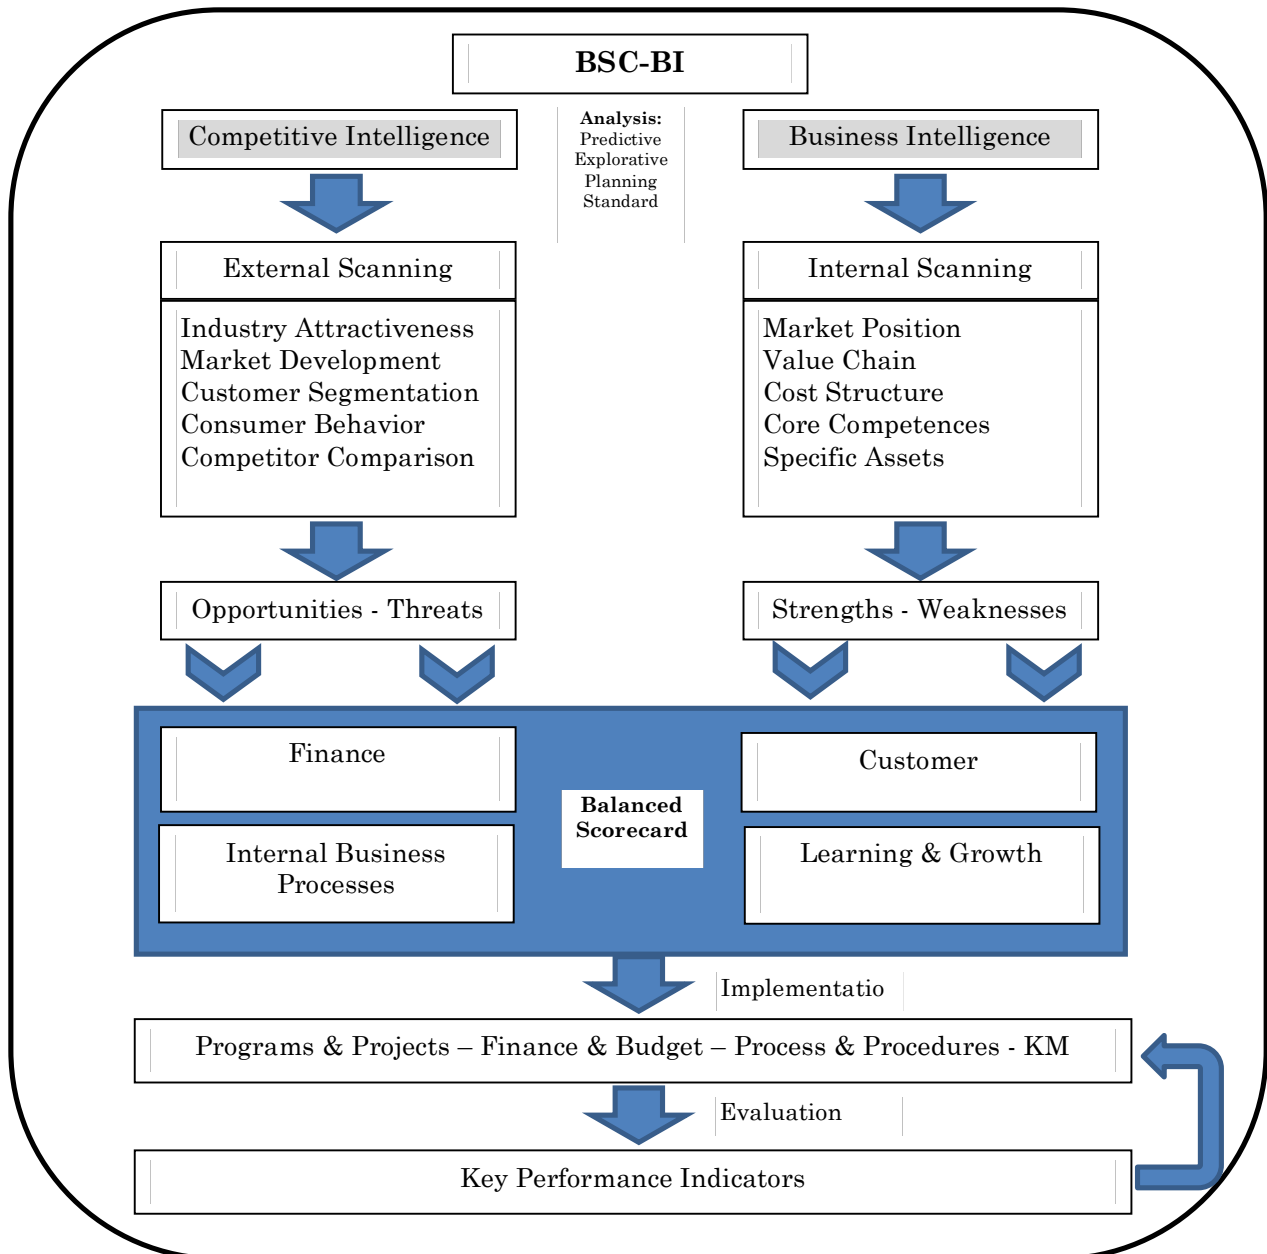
BSC-BI

Competitive Intelligence

Analysis:
Predictive
Explorative
Planning
Standard

Business Intelligence

External Scanning

Industry Attractiveness
Market Development
Customer Segmentation
Consumer Behavior
Competitor Comparison

Internal Scanning

Market Position
Value Chain
Cost Structure
Core Competences
Specific Assets

Opportunities - Threats

Strengths - Weaknesses

Finance

Customer

Balanced Scorecard

Internal Business Processes

Learning & Growth

Implementatio

Programs & Projects – Finance & Budget – Process & Procedures - KM

Evaluation

Key Performance Indicators